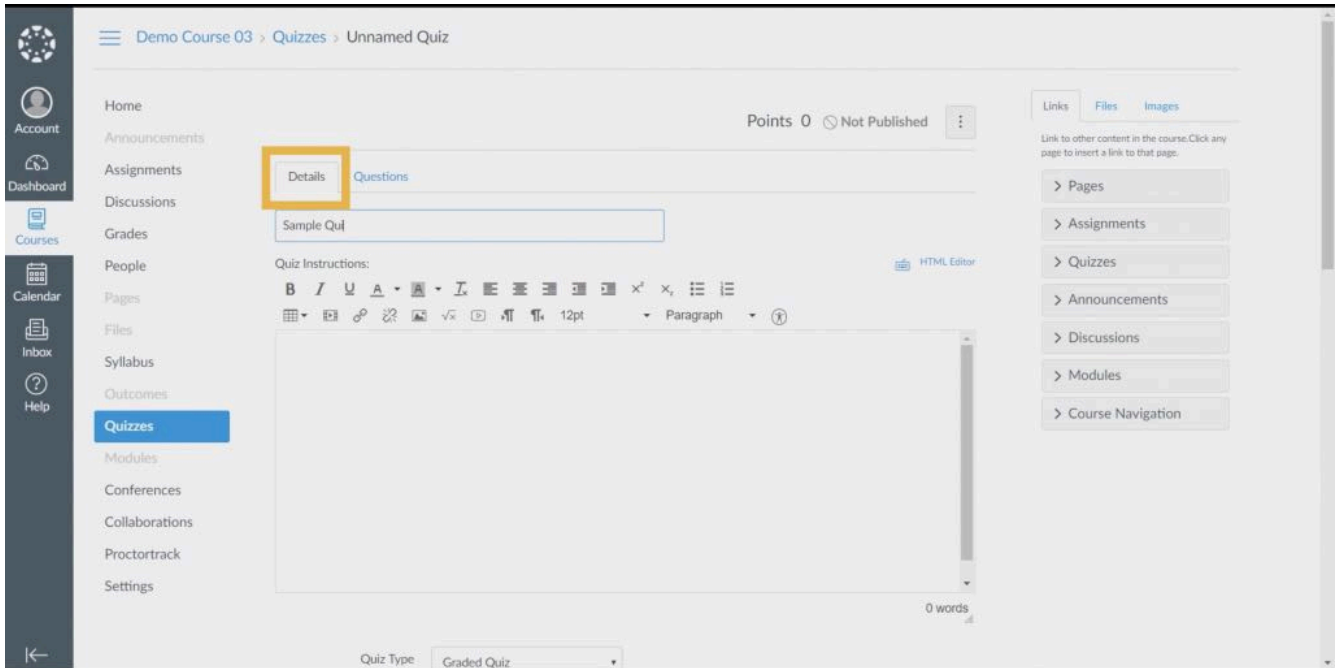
Account
Dashboard
Courses
Calendar
Inbox
Help

Demo Course 03 > Quizzes > Unnamed Quiz

Home
Announcements
Assignments
Discussions
Grades
People
Pages
Files
Syllabus
Outcomes
Quizzes
Modules
Conferences
Collaborations
Proctortrack
Settings

Points 0 Not Published

Details Questions

Sample Qui

Quiz Instructions:

HTML Editor

B I U A A $T_x$ $x^2$ $x_2$

12pt Paragraph

0 words

Quiz Type Graded Quiz

Links Files Images

Link to other content in the course.Click any page to insert a link to that page.

> Pages
> Assignments
> Quizzes
> Announcements
> Discussions
> Modules
> Course Navigation